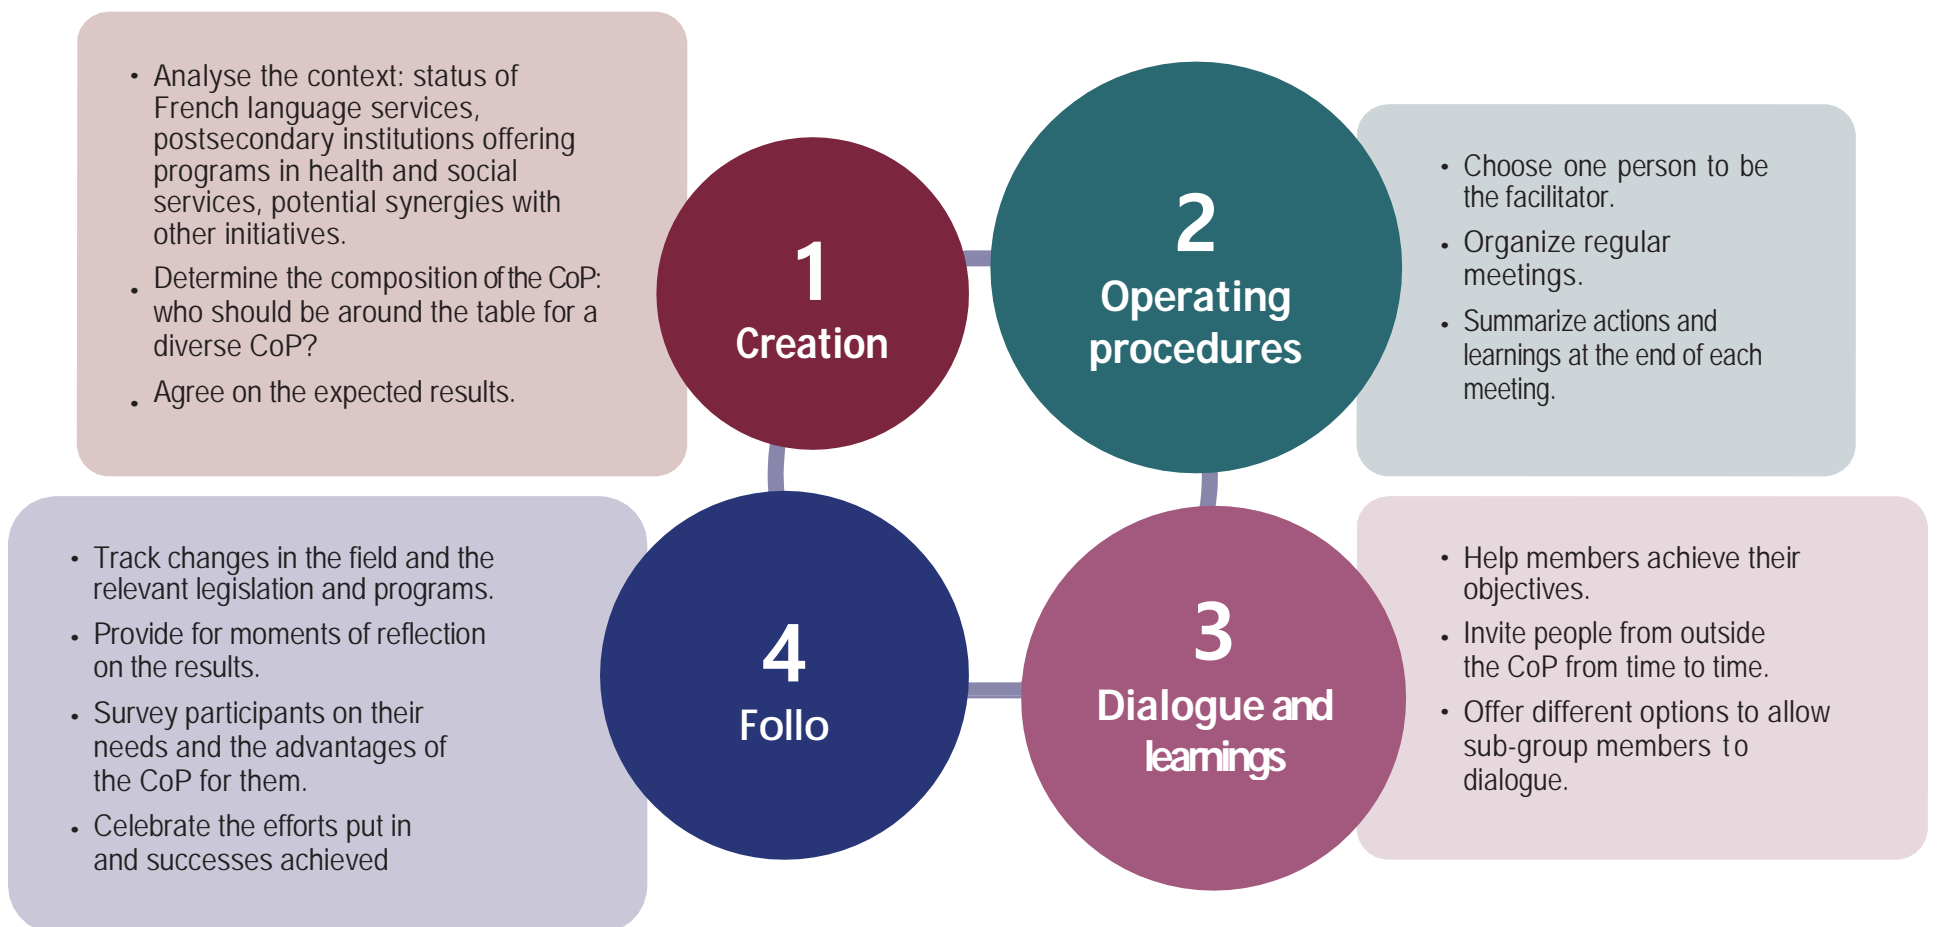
• Analyse the context: status of French language services, postsecondary institutions offering programs in health and social services, potential synergies with other initiatives.

• Determine the composition of the CoP: who should be around the table for a diverse CoP?

• Agree on the expected results.

1
Creation

2
Operating procedures

• Choose one person to be the facilitator.

• Organize regular meetings.

• Summarize actions and learnings at the end of each meeting.

• Track changes in the field and the relevant legislation and programs.

• Provide for moments of reflection on the results.

• Survey participants on their needs and the advantages of the CoP for them.

• Celebrate the efforts put in and successes achieved

4
Follo

3
Dialogue and learnings

• Help members achieve their objectives.

• Invite people from outside the CoP from time to time.

• Offer different options to allow sub-group members to dialogue.